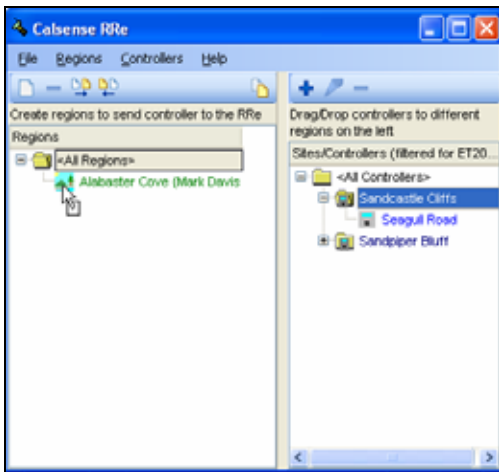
Calsense RRe

File Regions Controllers Help

Create regions to send controller to the RRe

Regions

<All Regions>

Alabaster Cove (Mark Davis

Drag/Drop controllers to different regions on the left

Sites/Controllers (filtered for ET20

<All Controllers>

Sandcastle Cliffs

Seagull Road

Sandpiper Bluff